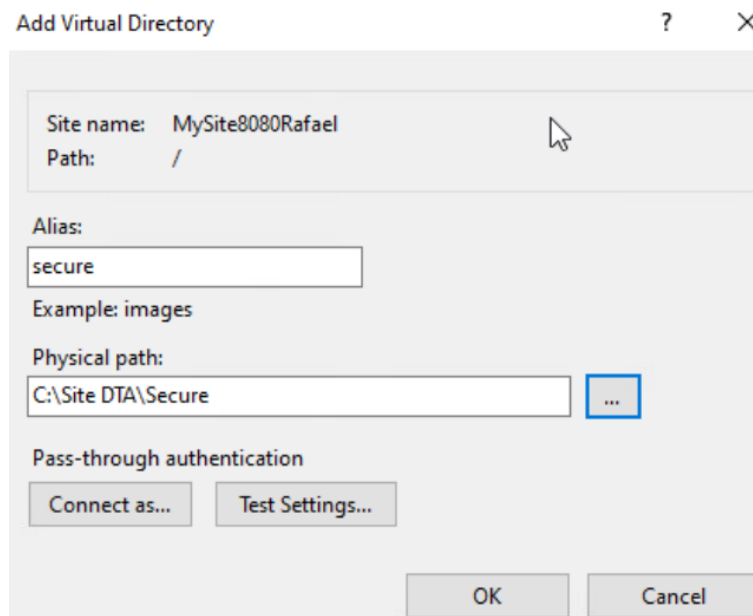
Add Virtual Directory

?

×

Site name: MySite8080Rafael
Path: /

Alias:

secure

Example: images

Physical path:

C:\Site DTA\Secure

...

Pass-through authentication

Connect as...

Test Settings...

OK

Cancel